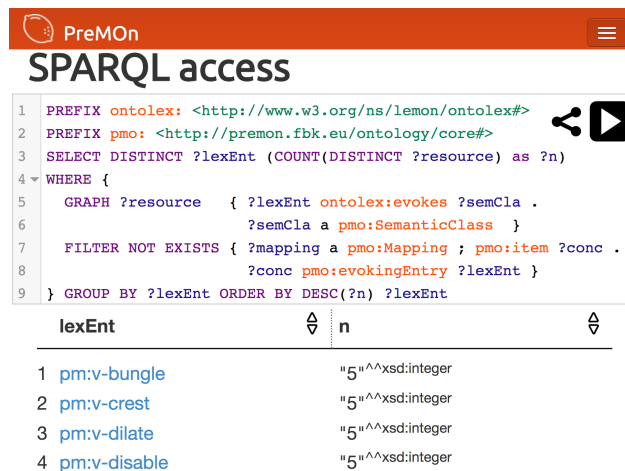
PreMOn

SPARQL access

1 PREFIX ontolex: <http://www.w3.org/ns/lemon/ontolex#>
2 PREFIX pmo: <http://premon.fbk.eu/ontology/core#>
3 SELECT DISTINCT ?lexEnt (COUNT(DISTINCT ?resource) as ?n)
4 WHERE {
5 GRAPH ?resource { ?lexEnt ontolex:evokes ?semCla .
6 ?semCla a pmo:SemanticClass }
7 FILTER NOT EXISTS { ?mapping a pmo:Mapping ; pmo:item ?conc .
8 ?conc pmo:evokingEntry ?lexEnt }
9 } GROUP BY ?lexEnt ORDER BY DESC(?n) ?lexEnt

| | lexEnt | n |
|---|---|---|
| 1 | pm:v-bungle | "5"^^xsd:integer |
| 2 | pm:v-crest | "5"^^xsd:integer |
| 3 | pm:v-dilate | "5"^^xsd:integer |
| 4 | pm:v-disable | "5"^^xsd:integer |